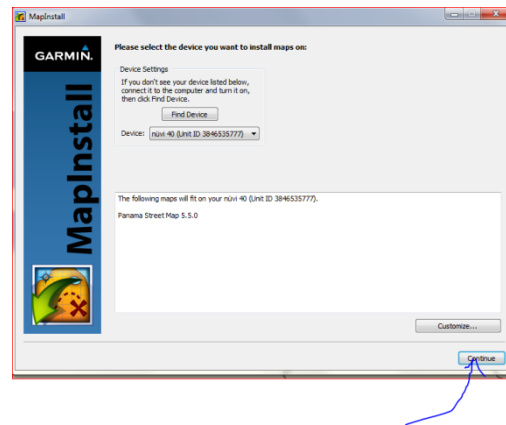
MapInstall

GARMIN.

MapInstall

Please select the device you want to install maps on:

Device Settings

If you don't see your device listed below, connect it to the computer and turn it on, then click Find Device.

Find Device

Device: nüvi 40 (Unit ID 3846535777)

The following maps will fit on your nüvi 40 (Unit ID 3846535777).

Panama Street Map 5.5.0

Customize...

Continue